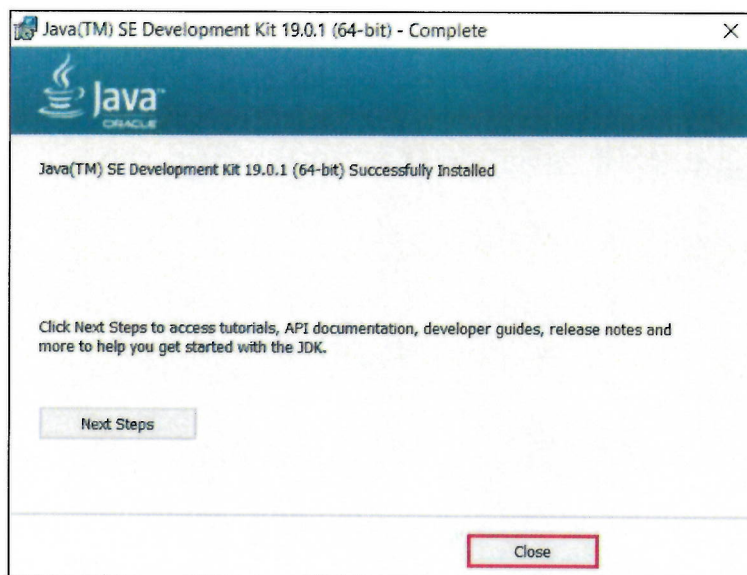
Java(TM) SE Development Kit 19.0.1 (64-bit) - Complete

×

Java

ORACLE

Java(TM) SE Development Kit 19.0.1 (64-bit) Successfully Installed

Click Next Steps to access tutorials, API documentation, developer guides, release notes and more to help you get started with the JDK.

Next Steps

Close